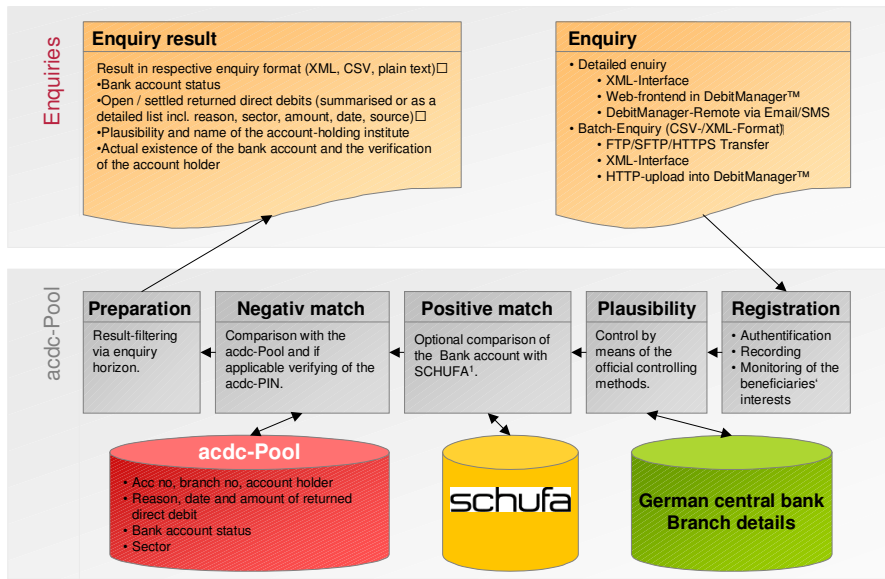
Enquiries

Enquiry result

Result in respective enquiry format (XML, CSV, plain text)□
•Bank account status
•Open / settled returned direct debits (summarised or as a detailed list incl. reason, sector, amount, date, source)□
•Plausibility and name of the account-holding institute
•Actual existence of the bank account and the verification of the account holder

Enquiry

• Detailed enuiry
• XML-Interface
• Web-frontend in DebitManager™
• DebitManager-Remote via Email/SMS
• Batch-Enquiry (CSV-/XML-Format)
• FTP/SFTP/HTTPS Transfer
• XML-Interface
• HTTP-upload into DebitManager™

acdc-Pool

Preparation

Result-filtering via enquiry horizon.

Negativ match

Comparison with the acdc-Pool and if applicable verifying of the acdc-PIN.

Positive match

Optional comparison of the Bank account with SCHUFA¹.

Plausibility

Control by means of the official controlling methods.

Registration

• Authentification
• Recording
• Monitoring of the beneficiaries' interests

acdc-Pool

• Acc no, branch no, account holder
• Reason, date and amount of returned direct debit
• Bank account status
• Sector

schufa

German central bank
Branch details